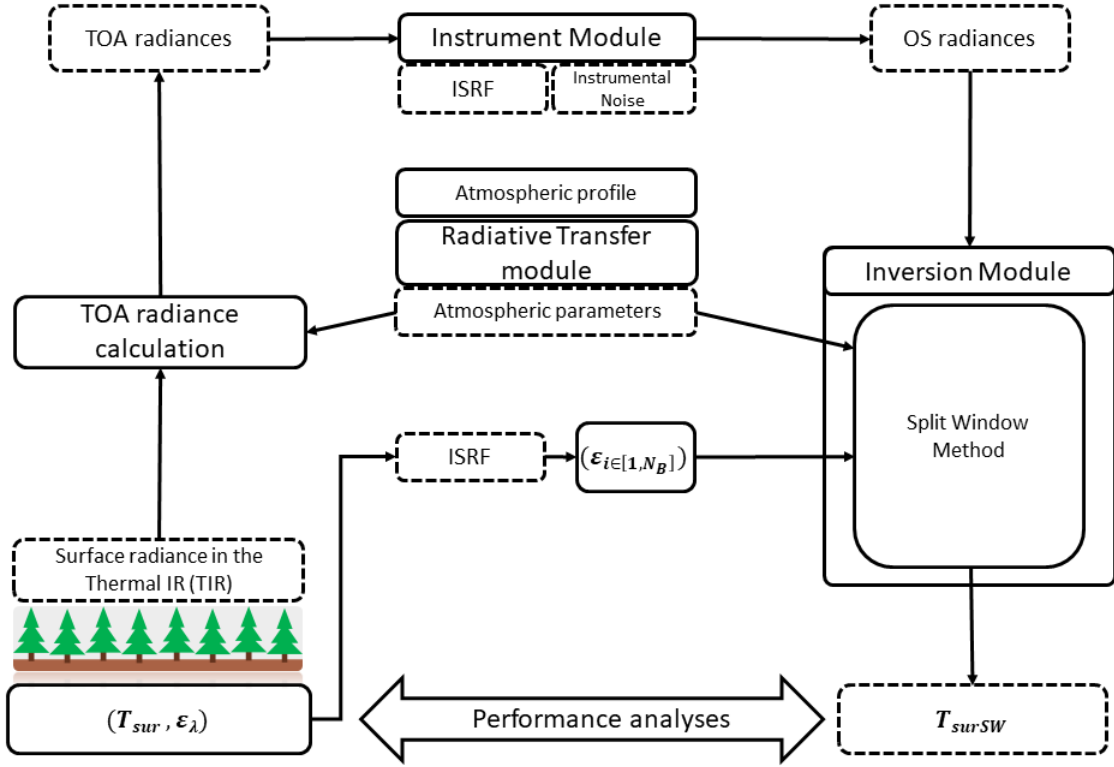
TOA radiances

Instrument Module

OS radiances

ISRF

Instrumental Noise

Atmospheric profile

Radiative Transfer module

Inversion Module

TOA radiance calculation

Atmospheric parameters

Split Window Method

ISRF

$(\varepsilon_{i\in[1,N_B]})$

Surface radiance in the Thermal IR (TIR)

$(T_{sur}, \varepsilon_{\lambda})$

Performance analyses

$T_{surSW}$